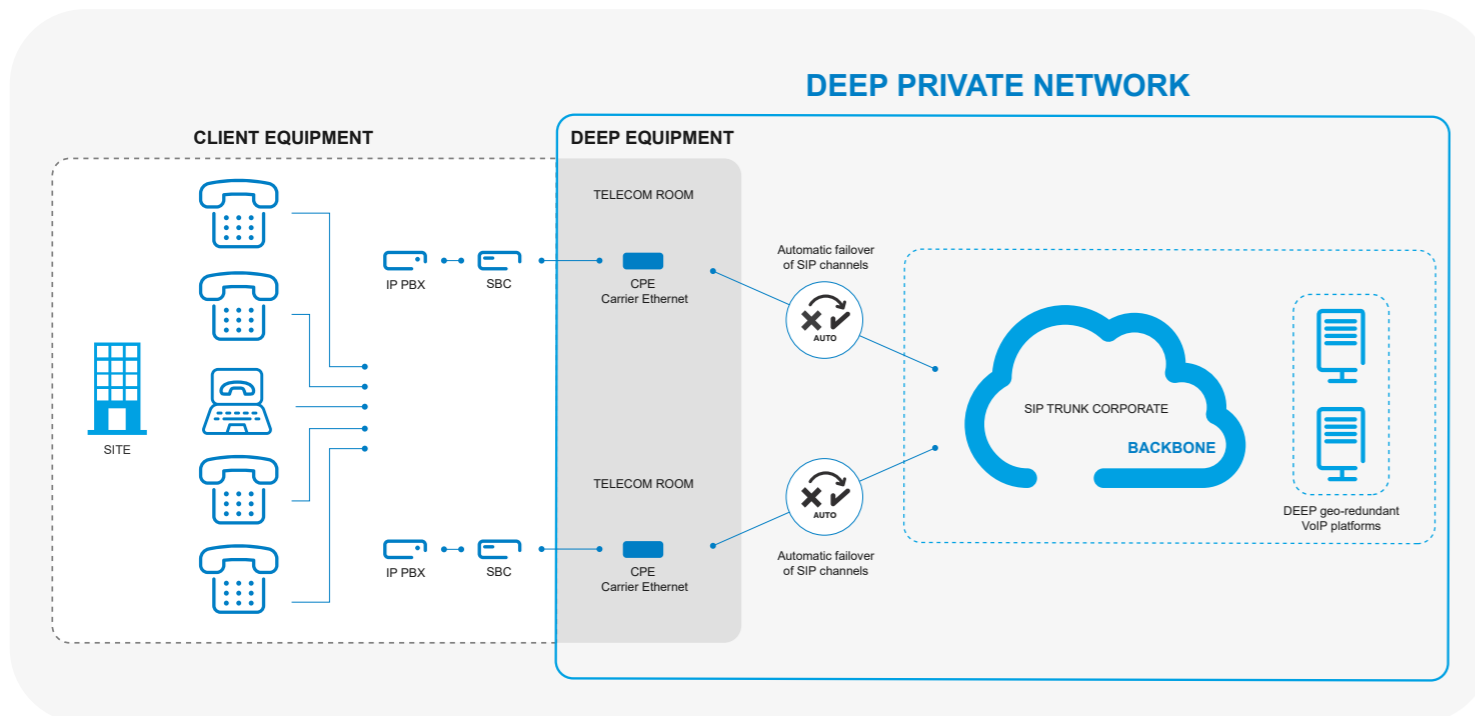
DEEP PRIVATE NETWORK

CLIENT EQUIPMENT

DEEP EQUIPMENT

TELECOM ROOM

IP PBX

SBC

CPE
Carrier Ethernet

Automatic failover of SIP channels

AUTO

SITE

SIP TRUNK CORPORATE

BACKBONE

DEEP geo-redundant VoIP platforms

TELECOM ROOM

AUTO

IP PBX

SBC

CPE
Carrier Ethernet

Automatic failover of SIP channels